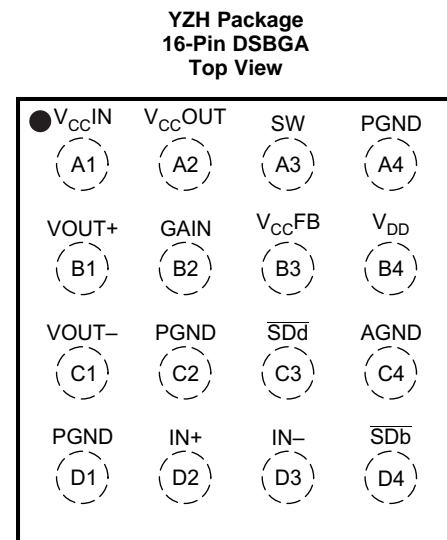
YZH Package
16-Pin DSBGA
Top View

$V_{CC}$IN
A1

$V_{CC}$OUT
A2

SW
A3

PGND
A4

VOUT+
B1

GAIN
B2

$V_{CC}$FB
B3

$V_{DD}$
B4

VOUT–
C1

PGND
C2

$\overline{SDd}$
C3

AGND
C4

PGND
D1

IN+
D2

IN–
D3

$\overline{SDb}$
D4